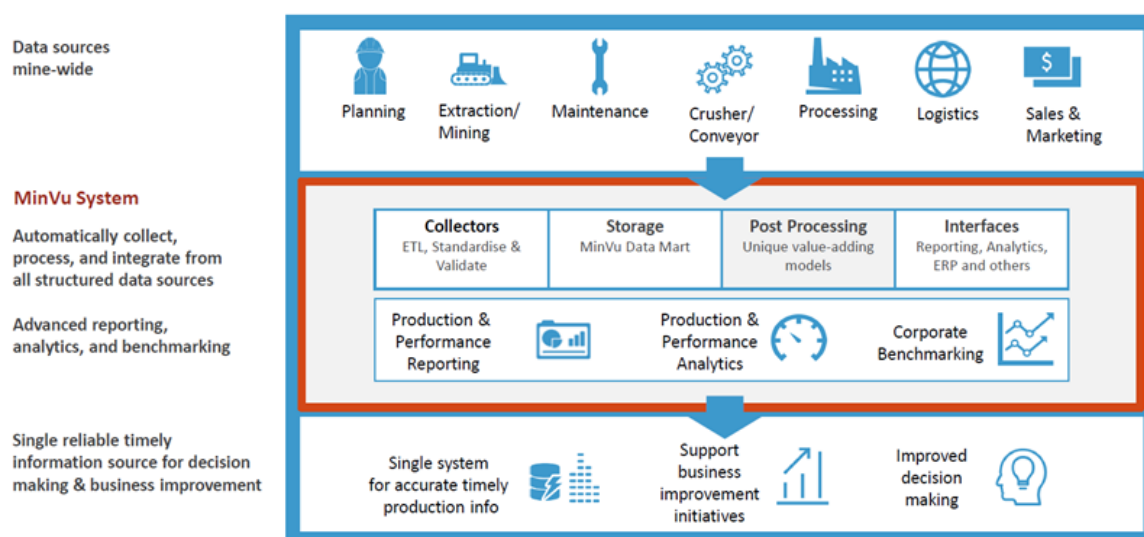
Data sources mine-wide

Planning

Extraction/ Mining

Maintenance

Crusher/ Conveyor

Processing

Logistics

$

Sales & Marketing

MinVu System

Automatically collect, process, and integrate from all structured data sources

Advanced reporting, analytics, and benchmarking

| Collectors<br>ETL, Standardise & Validate | Storage<br>MinVu Data Mart | Post Processing<br>Unique value-adding models | Interfaces<br>Reporting, Analytics, ERP and others |
|---|---|---|---|

Production & Performance Reporting

Production & Performance Analytics

Corporate Benchmarking

Single reliable timely information source for decision making & business improvement

Single system for accurate timely production info

Support business improvement initiatives

Improved decision making